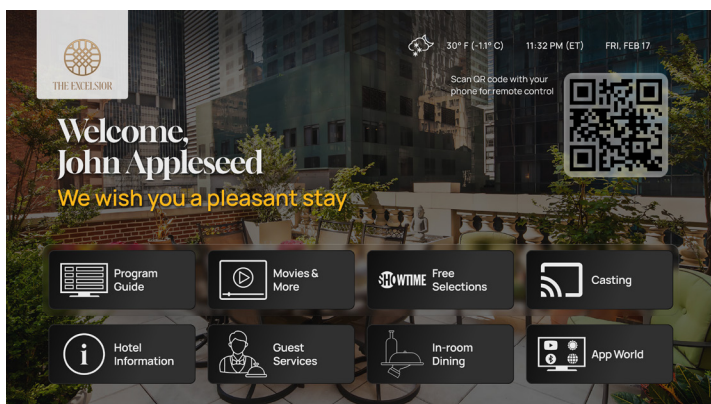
THE EXCELSIOR

30° F (-1.1° C)  11:32 PM (ET)  FRI, FEB 17

Scan QR code with your phone for remote control

Welcome, John Appleseed

We wish you a pleasant stay

Program Guide

Movies & More

SHOWTIME Free Selections

Casting

Hotel Information

Guest Services

In-room Dining

App World